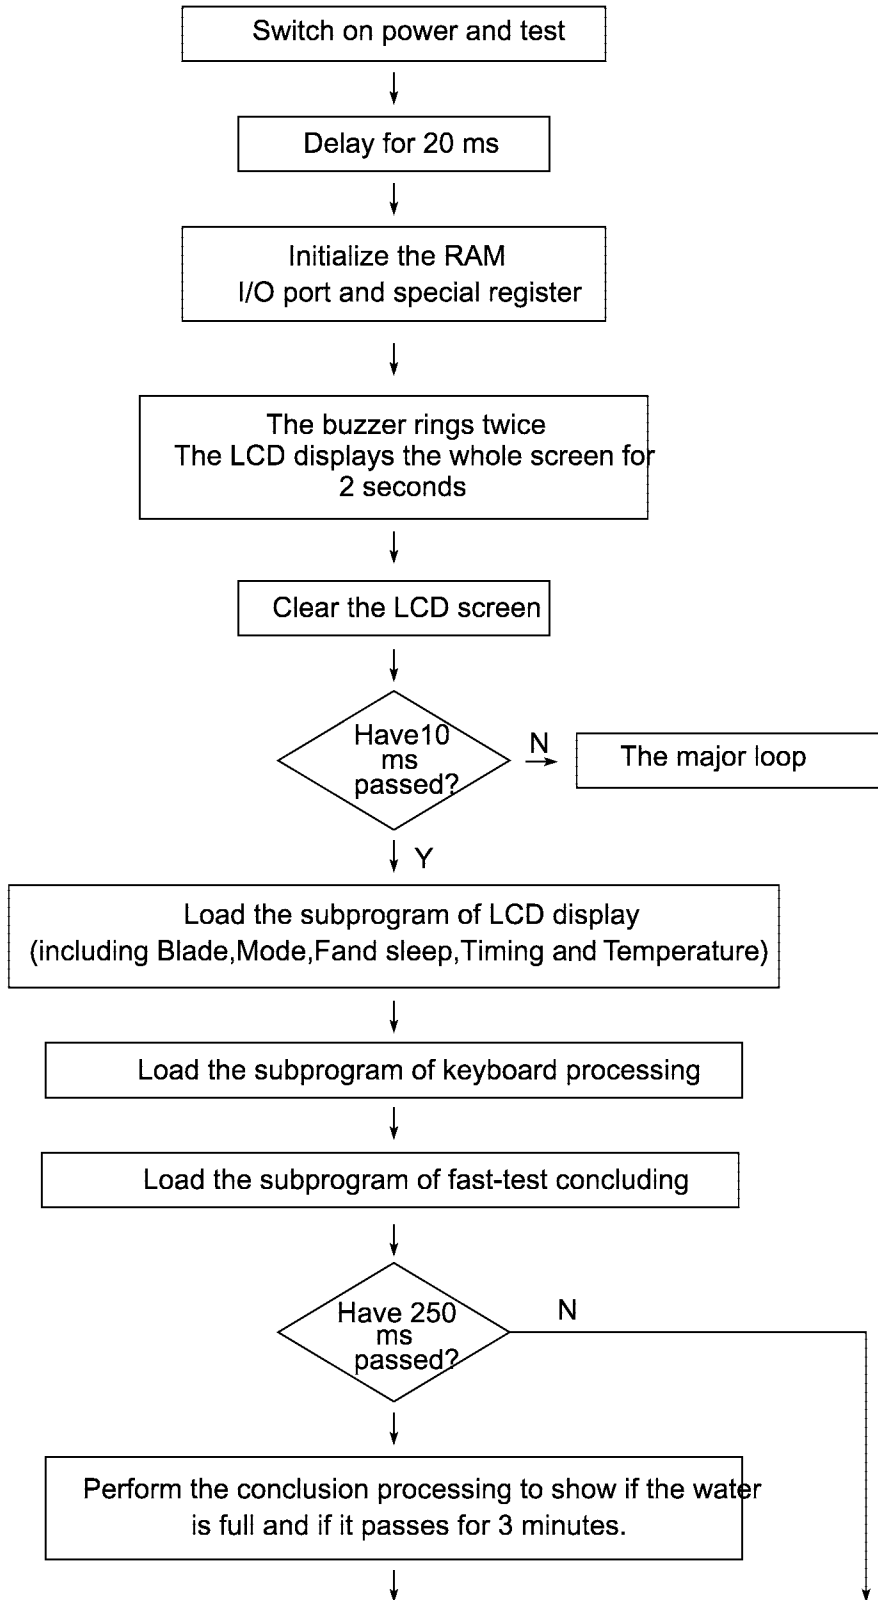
Switch on power and test

Delay for 20 ms

Initialize the RAM
I/O port and special register

The buzzer rings twice
The LCD displays the whole screen for 2 seconds

Clear the LCD screen

Have10 ms passed?

N

The major loop

Y

Load the subprogram of LCD display (including Blade,Mode,Fand sleep,Timing and Temperature)

Load the subprogram of keyboard processing

Load the subprogram of fast-test concluding

Have 250 ms passed?

N

Perform the conclusion processing to show if the water is full and if it passes for 3 minutes.